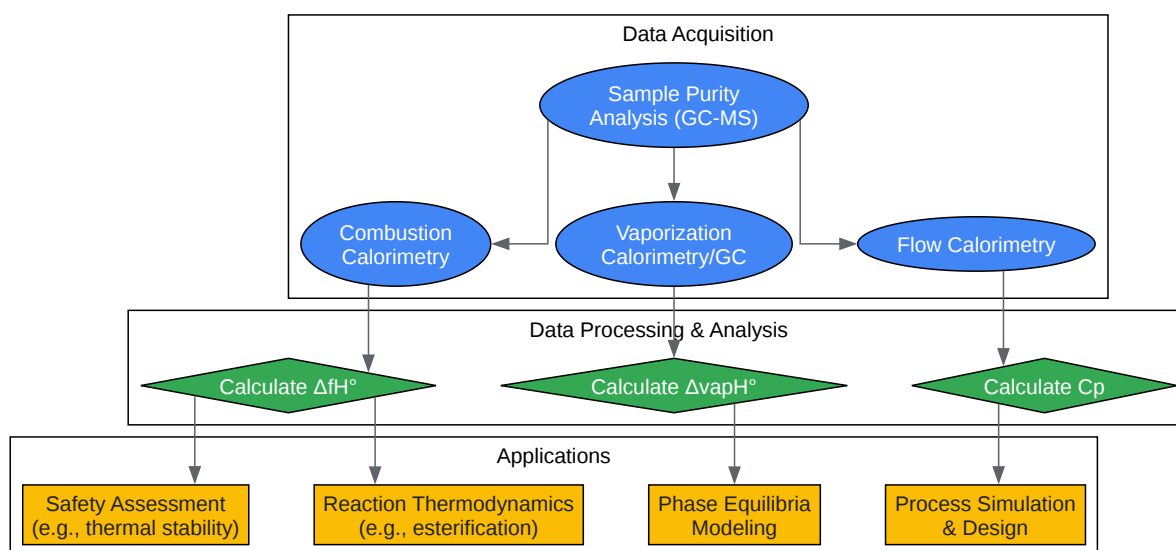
Data Acquisition

Sample Purity Analysis (GC-MS)

Combustion Calorimetry

Vaporization Calorimetry/GC

Flow Calorimetry

Data Processing & Analysis

Calculate ΔfH°

Calculate ΔvapH°

Calculate Cp

Applications

Safety Assessment (e.g., thermal stability)

Reaction Thermodynamics (e.g., esterification)

Phase Equilibria Modeling

Process Simulation & Design